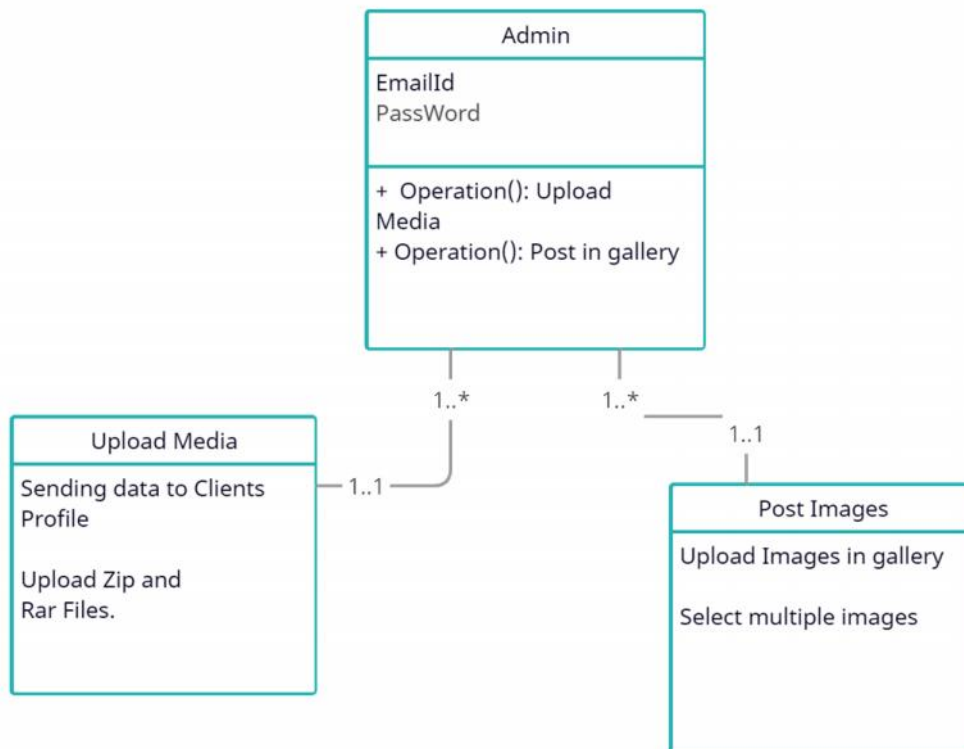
Admin

EmailId
PassWord

+ Operation(): Upload Media
+ Operation(): Post in gallery

1..*

1..*

1..1

Upload Media

Sending data to Clients Profile

Upload Zip and Rar Files.

1..1

Post Images

Upload Images in gallery

Select multiple images